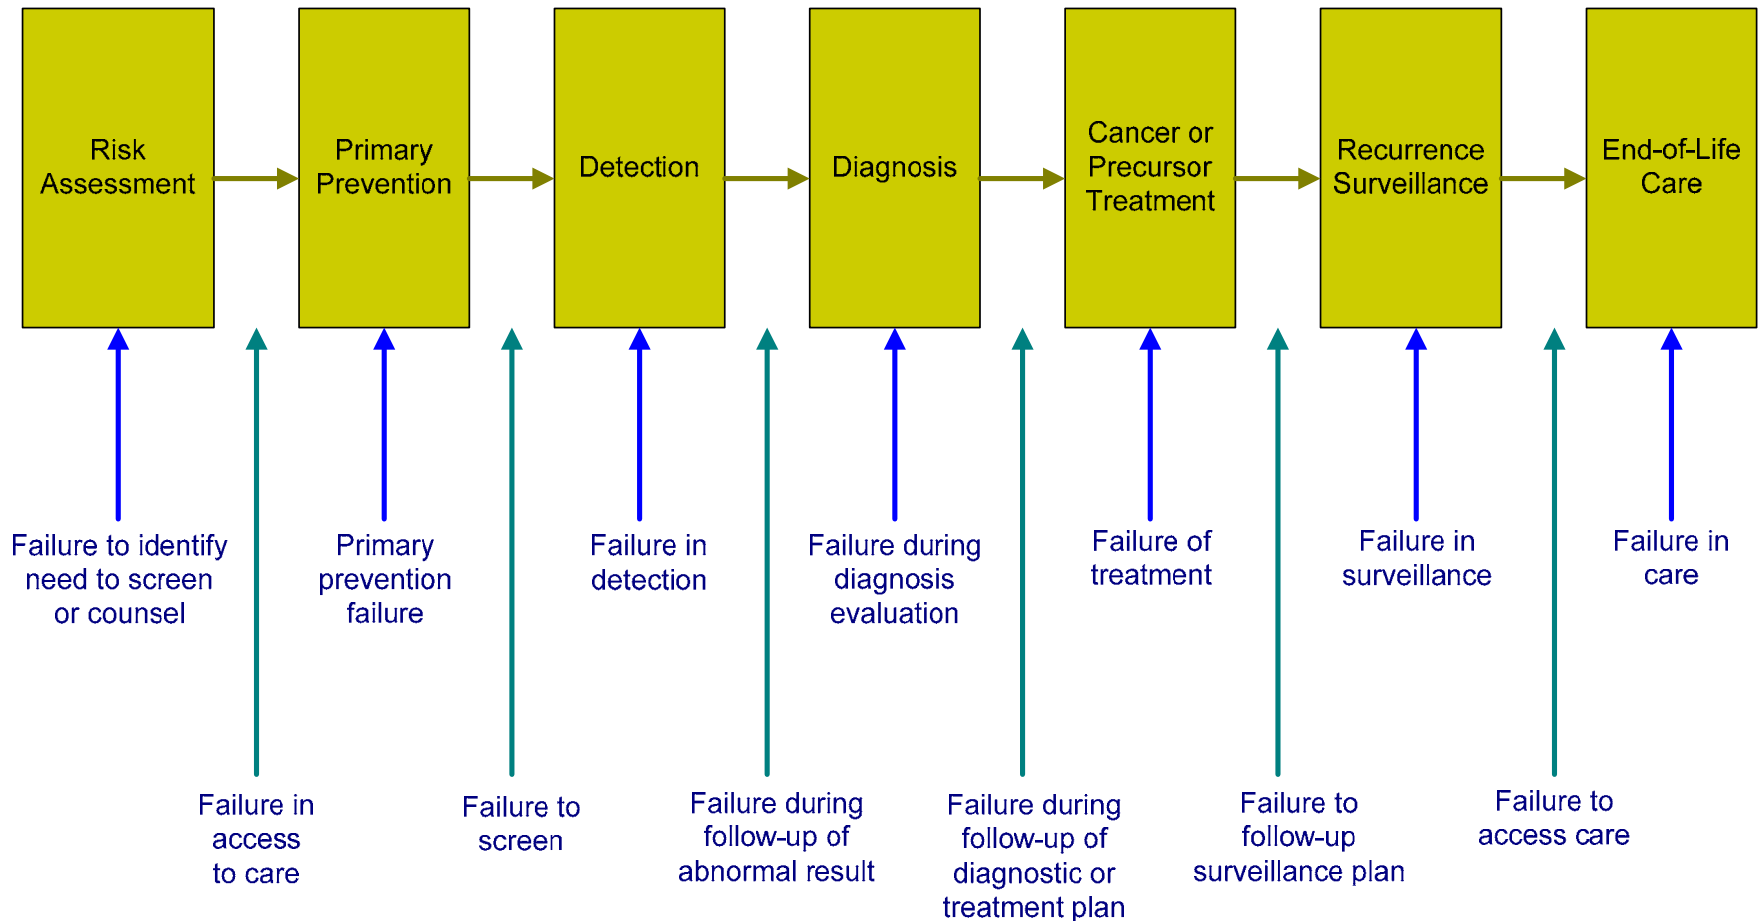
Risk Assessment

Primary Prevention

Detection

Diagnosis

Cancer or Precursor Treatment

Recurrence Surveillance

End-of-Life Care

Failure to identify need to screen or counsel

Primary prevention failure

Failure in detection

Failure during diagnosis evaluation

Failure of treatment

Failure in surveillance

Failure in care

Failure in access to care

Failure to screen

Failure during follow-up of abnormal result

Failure during follow-up of diagnostic or treatment plan

Failure to follow-up surveillance plan

Failure to access care